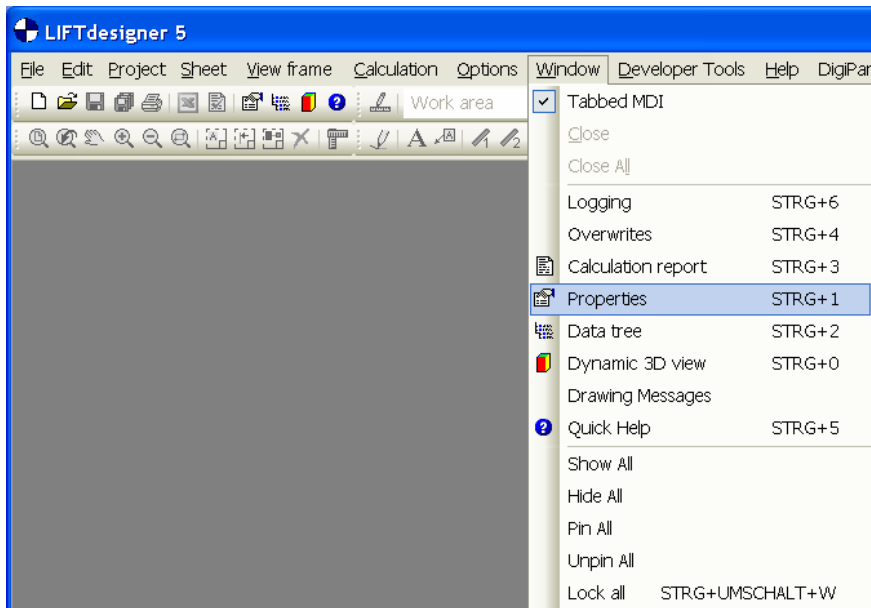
LIFTdesigner 5

File Edit Project Sheet View frame Calculation Options Window Developer Tools Help DigiPar

Work area

Tabbed MDI
Close
Close All
Logging STRG+6
Overwrites STRG+4
Calculation report STRG+3
Properties STRG+1
Data tree STRG+2
Dynamic 3D view STRG+0
Drawing Messages
Quick Help STRG+5
Show All
Hide All
Pin All
Unpin All
Lock all STRG+UMSCHALT+W